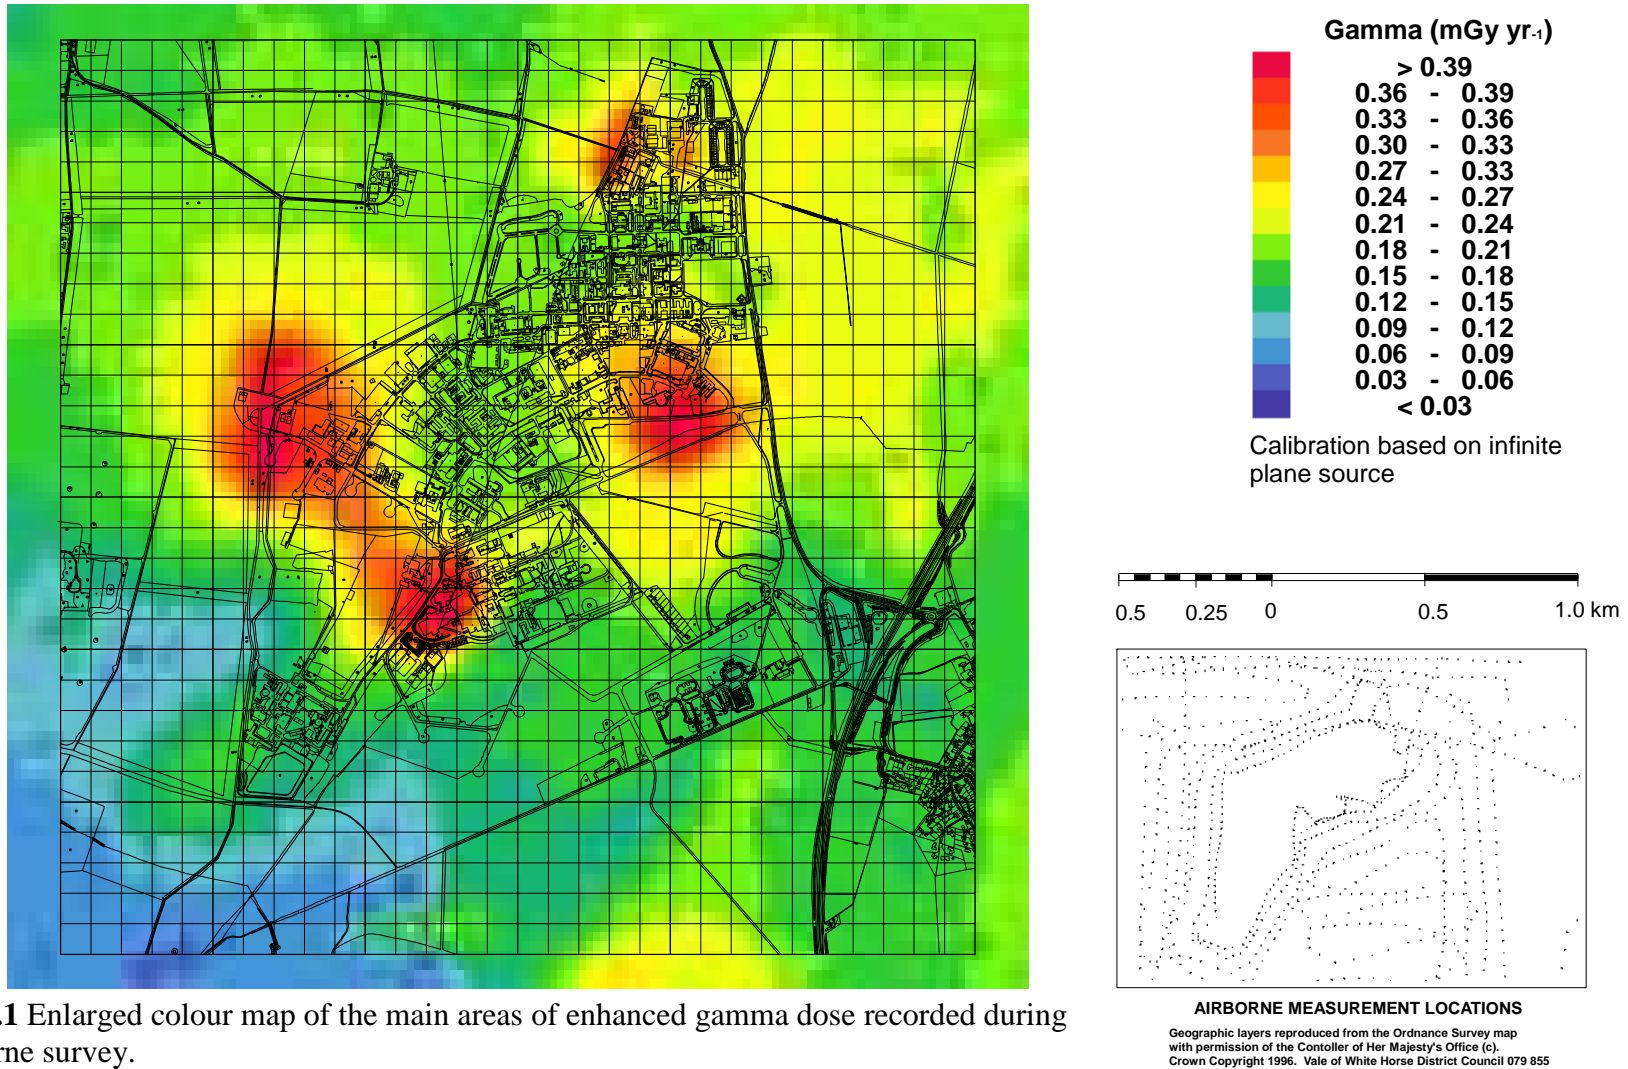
Gamma (mGy yr-1)

> 0.39
0.36 - 0.39
0.33 - 0.36
0.30 - 0.33
0.27 - 0.33
0.24 - 0.27
0.21 - 0.24
0.18 - 0.21
0.15 - 0.18
0.12 - 0.15
0.09 - 0.12
0.06 - 0.09
0.03 - 0.06
< 0.03

Calibration based on infinite plane source

0.5 0.25 0 0.5 1.0 km

AIRBORNE MEASUREMENT LOCATIONS

Geographic layers reproduced from the Ordnance Survey map with permission of the Contoller of Her Majesty's Office (c). Crown Copyright 1996. Vale of White Horse District Council 079 855

.1 Enlarged colour map of the main areas of enhanced gamma dose recorded during rne survey.